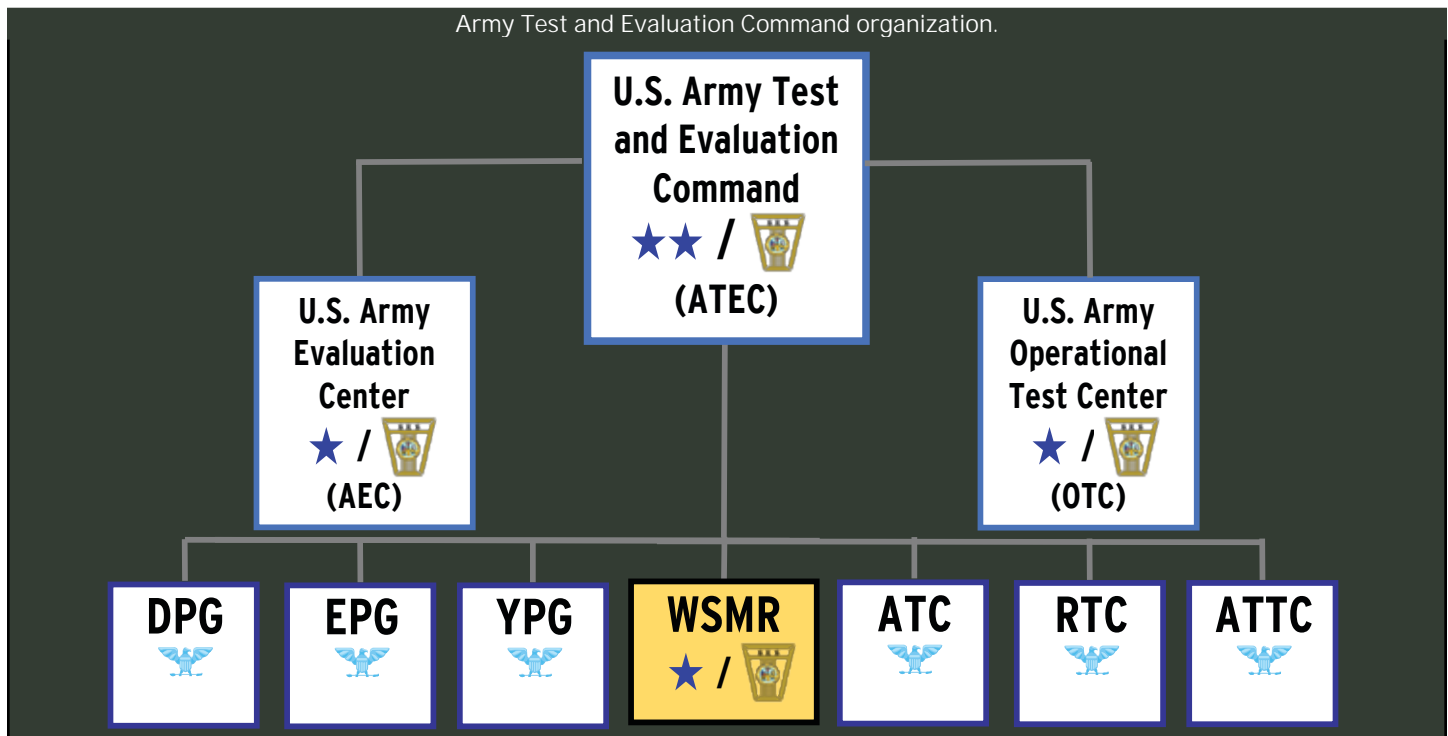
Army Test and Evaluation Command organization.

U.S. Army Test and Evaluation Command
★★ /
(ATEC)

U.S. Army Evaluation Center
★ /
(AEC)

U.S. Army Operational Test Center
★ /
(OTC)

DPG

EPG

YPG

WSMR
★ /

ATC

RTC

ATTC